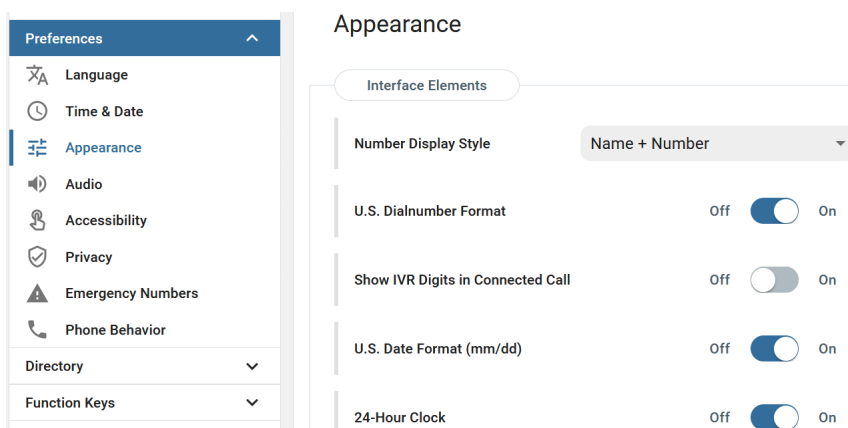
Preferences

Language

Time & Date

Appearance

Audio

Accessibility

Privacy

Emergency Numbers

Phone Behavior

Directory

Function Keys

Appearance

Interface Elements

Number Display Style

Name + Number

U.S. Dialnumber Format

Off On

Show IVR Digits in Connected Call

Off On

U.S. Date Format (mm/dd)

Off On

24-Hour Clock

Off On